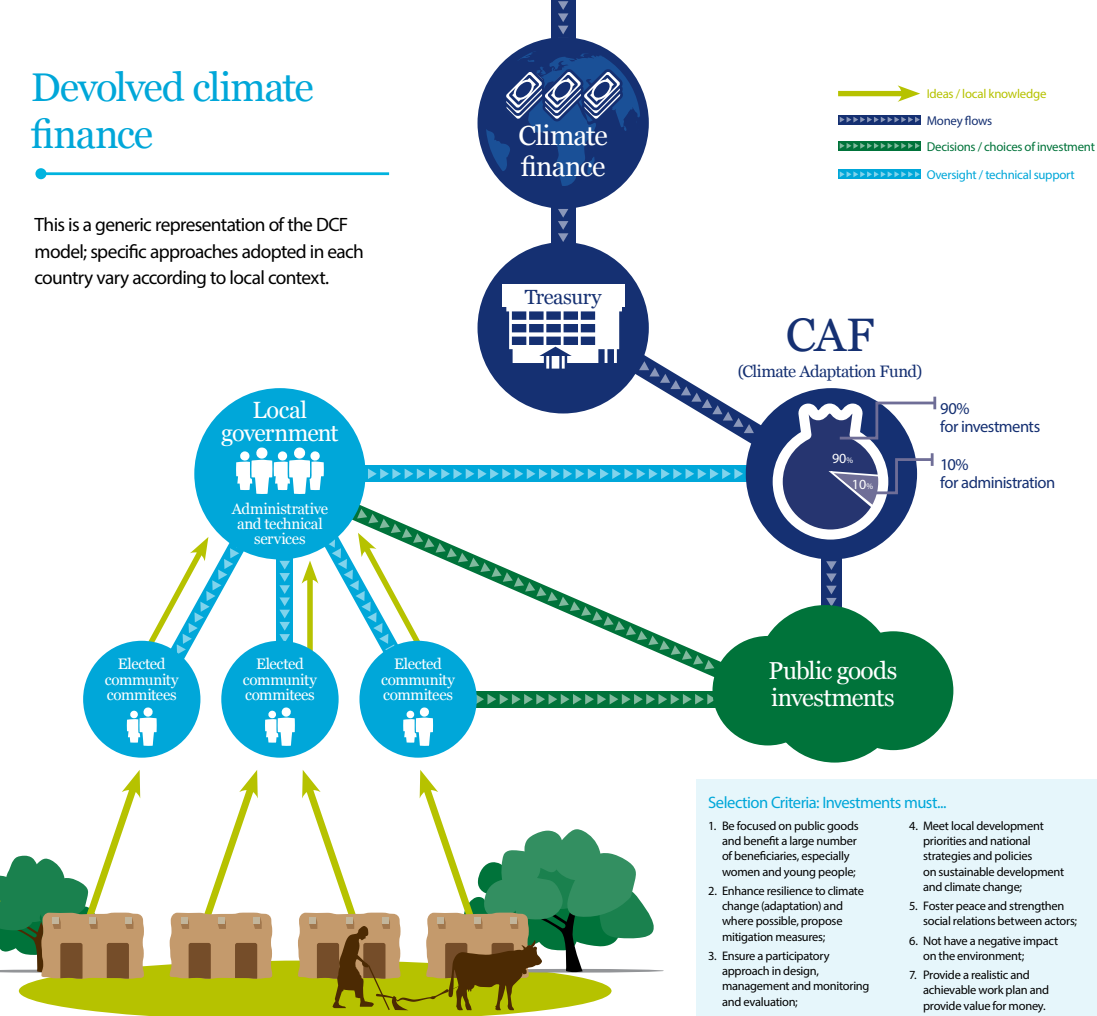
Devolved climate finance

This is a generic representation of the DCF model; specific approaches adopted in each country vary according to local context.

Ideas / local knowledge
Money flows
Decisions / choices of investment
Oversight / technical support

Climate finance

Treasury

CAF
(Climate Adaptation Fund)

90%
10%

90% for investments
10% for administration

Local government
Administrative and technical services

Elected community commitees

Elected community commitees

Elected community commitees

Public goods investments

Selection Criteria: Investments must...

1. Be focused on public goods and benefit a large number of beneficiaries, especially women and young people;
2. Enhance resilience to climate change (adaptation) and where possible, propose mitigation measures;
3. Ensure a participatory approach in design, management and monitoring and evaluation;
4. Meet local development priorities and national strategies and policies on sustainable development and climate change;
5. Foster peace and strengthen social relations between actors;
6. Not have a negative impact on the environment;
7. Provide a realistic and achievable work plan and provide value for money.